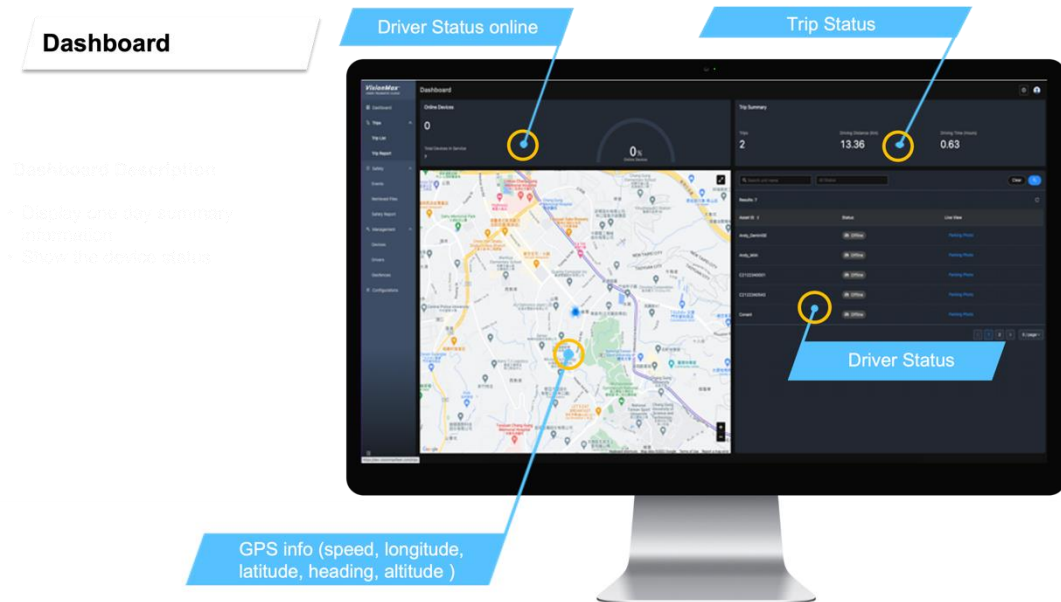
Dashboard

Driver Status online

Trip Status

Dashboard Description

• Display one day summary information
• Show the device status

VisionMax

Dashboard

Dashboard
Trips
Trip List
Trip Report
Safety
Events
Retrieved Files
Safety Report
Management
Devices
Drivers
Geofences
Configuration

Online Devices
0
Total Devices In Service
7
0%
Online Devices

Trip Summary
Trips
2
Driving Distance (km)
13.36
Driving Time (hours)
0.63

Clear

Results: 7

| Asset ID | Status | Live View |
|---|---|---|
| Andy_Dentist00 | Offline | Parking Photo |
| Andy_Mini | Offline | Parking Photo |
| C21123490001 | Offline | Parking Photo |
| C21123490043 | Offline | Parking Photo |
| Conard | Offline | Parking Photo |

Driver Status

Google

GPS info (speed, longitude, latitude, heading, altitude )